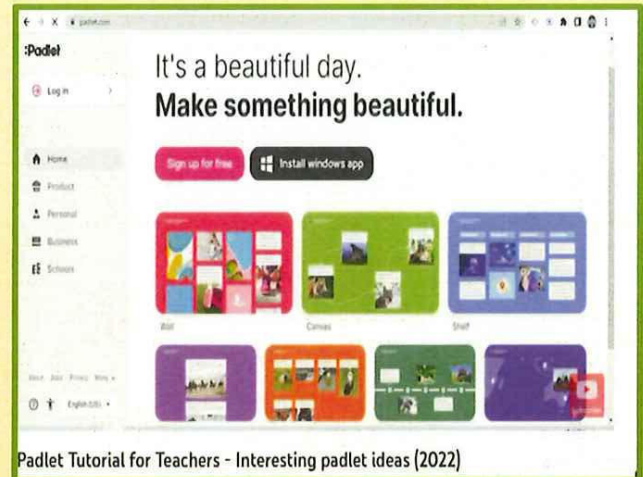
padlet.com

:Padlet

Log in

Home

Product

Personal

Business

Schools

It's a beautiful day.

**Make something beautiful.**

Sign up for free

Install windows app

Wall

Canvas

Shelf

English (US)

Padlet Tutorial for Teachers - Interesting padlet ideas (2022)